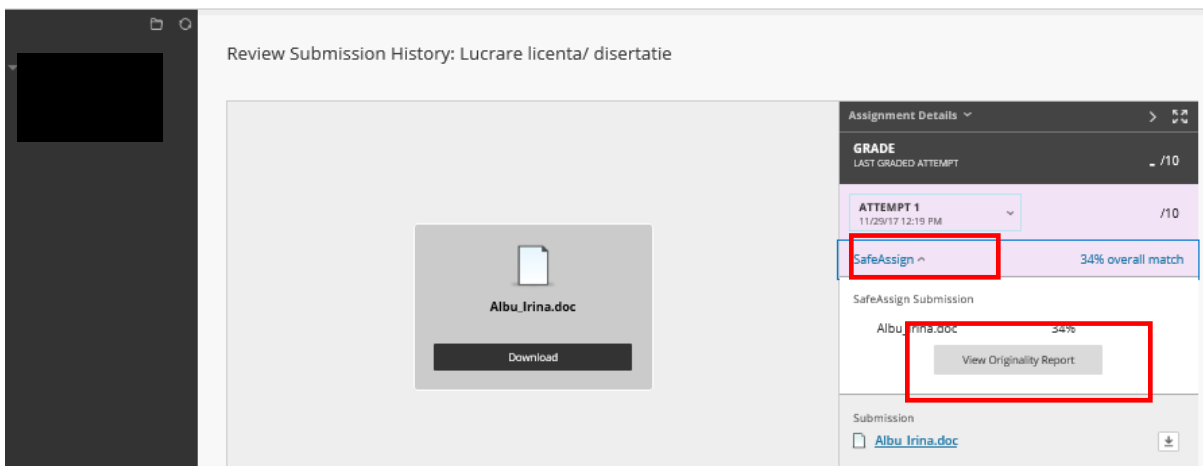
Review Submission History: Lucrare licenta/ disertatie

Albu_Irina.doc

Download

Assignment Details

GRADE
LAST GRADED ATTEMPT
_ /10

ATTEMPT 1
11/29/17 12:19 PM
/10

SafeAssign
34% overall match

SafeAssign Submission

Albu_Irina.doc 34%

View Originality Report

Submission

Albu_Irina.doc